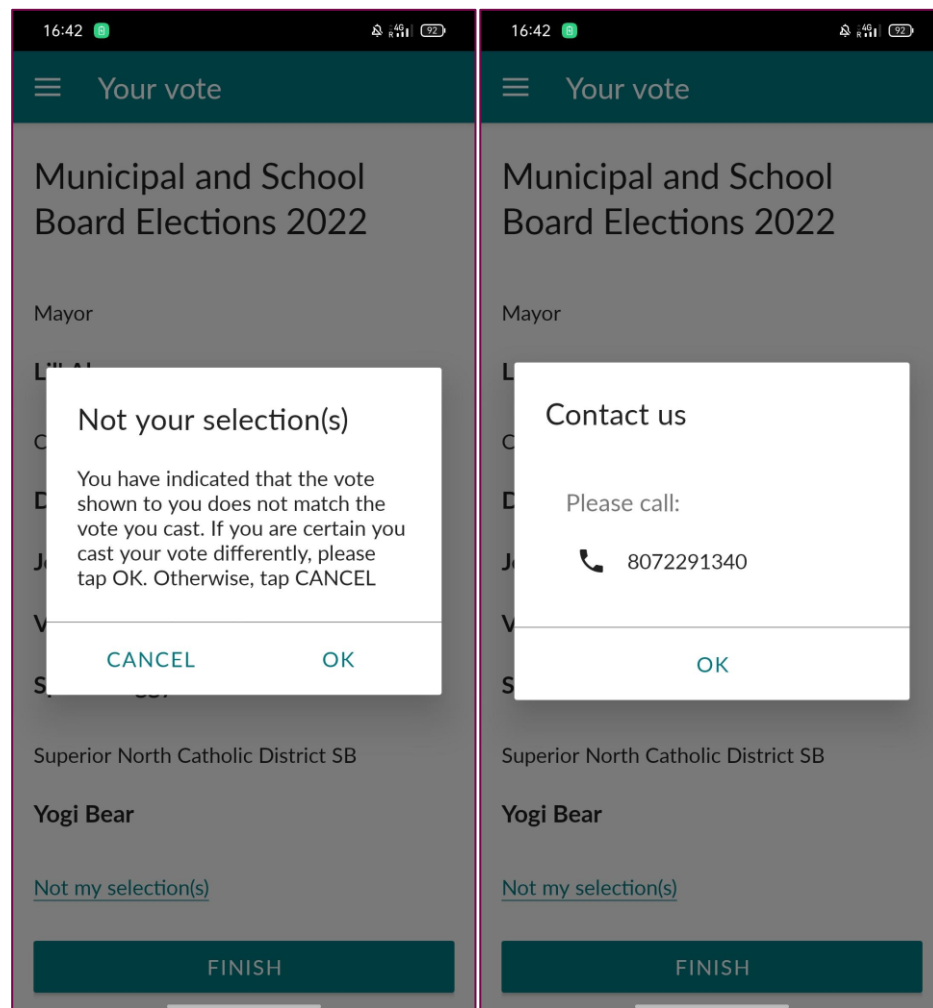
16:42 4G 92

Your vote

Municipal and School Board Elections 2022

Mayor

Lill Al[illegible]

C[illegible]

D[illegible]

J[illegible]

V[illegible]

S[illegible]

Not your selection(s)

You have indicated that the vote shown to you does not match the vote you cast. If you are certain you cast your vote differently, please tap OK. Otherwise, tap CANCEL

CANCEL OK

Superior North Catholic District SB

Yogi Bear

Not my selection(s)

FINISH

16:42 4G 92

Your vote

Municipal and School Board Elections 2022

Mayor

L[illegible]

C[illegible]

D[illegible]

J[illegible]

V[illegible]

S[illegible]

Contact us

Please call:

8072291340

OK

Superior North Catholic District SB

Yogi Bear

Not my selection(s)

FINISH